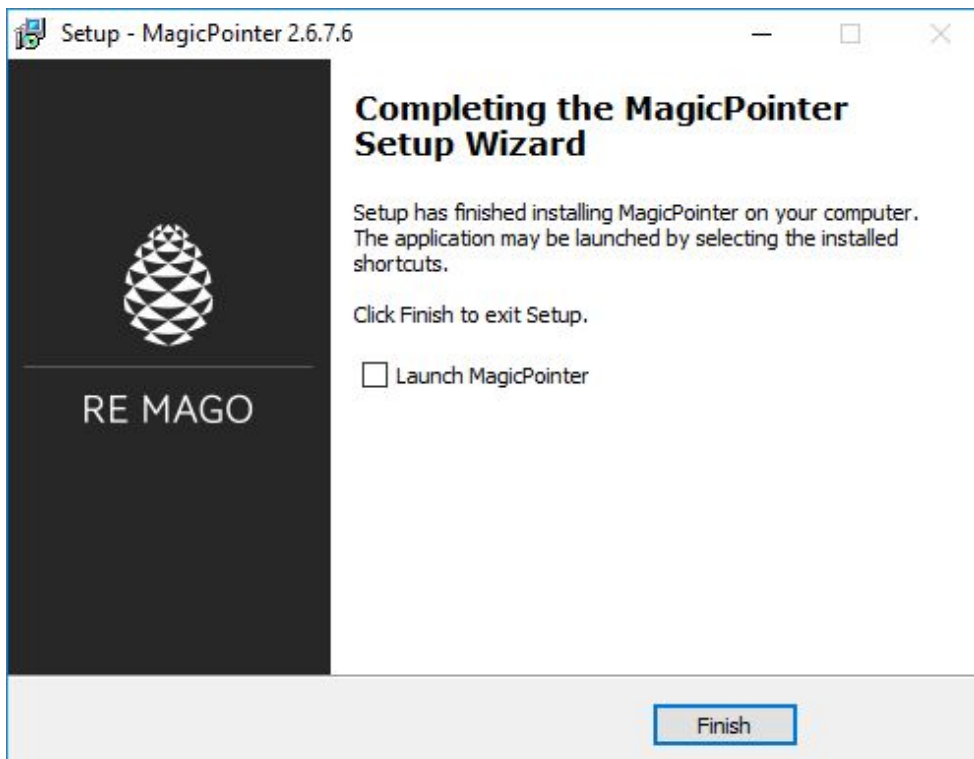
Setup - MagicPointer 2.6.7.6

RE MAGO

Completing the MagicPointer Setup Wizard

Setup has finished installing MagicPointer on your computer. The application may be launched by selecting the installed shortcuts.

Click Finish to exit Setup.

Launch MagicPointer

Finish